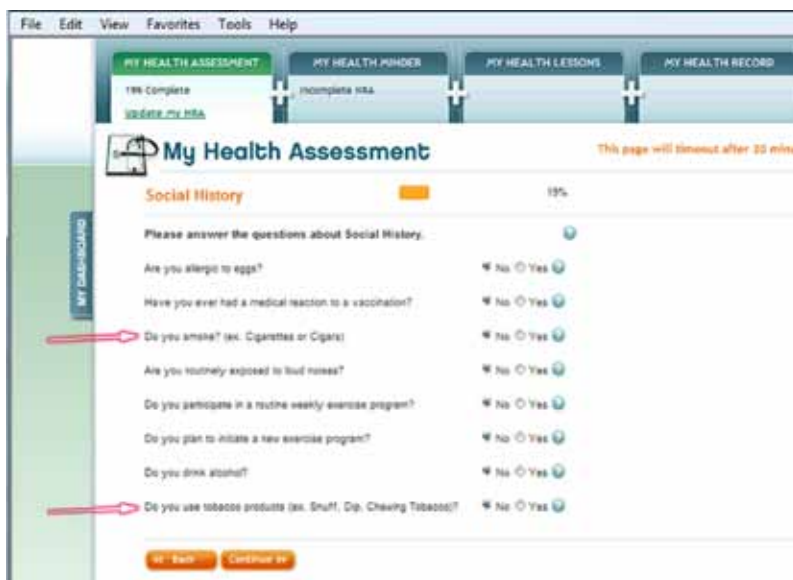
File Edit View Favorites Tools Help

MY HEALTH ASSESSMENT
19% Complete
Update My HRA

MY HEALTH MINDER
Incomplete HRA

MY HEALTH LESSONS

MY HEALTH RECORD

MY DASHBOARD

My Health Assessment

This page will timeout after 30 min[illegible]

Social History 19%

Please answer the questions about Social History.

Are you allergic to eggs? No Yes

Have you ever had a medical reaction to a vaccination? No Yes

Do you smoke? (ex. Cigarettes or Cigars) No Yes

Are you routinely exposed to loud noises? No Yes

Do you participate in a routine weekly exercise program? No Yes

Do you plan to initiate a new exercise program? No Yes

Do you drink alcohol? No Yes

Do you use tobacco products (ex. Snuff, Dip, Chewing Tobacco)? No Yes

<< Back Continue >>